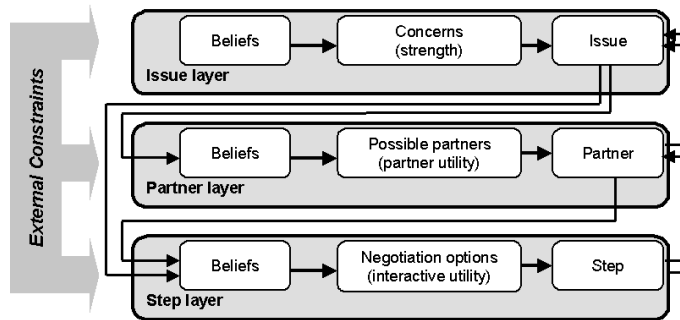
External Constraints

Beliefs
Concerns (strength)
Issue
Issue layer

Beliefs
Possible partners (partner utility)
Partner
Partner layer

Beliefs
Negotiation options (interactive utility)
Step
Step layer